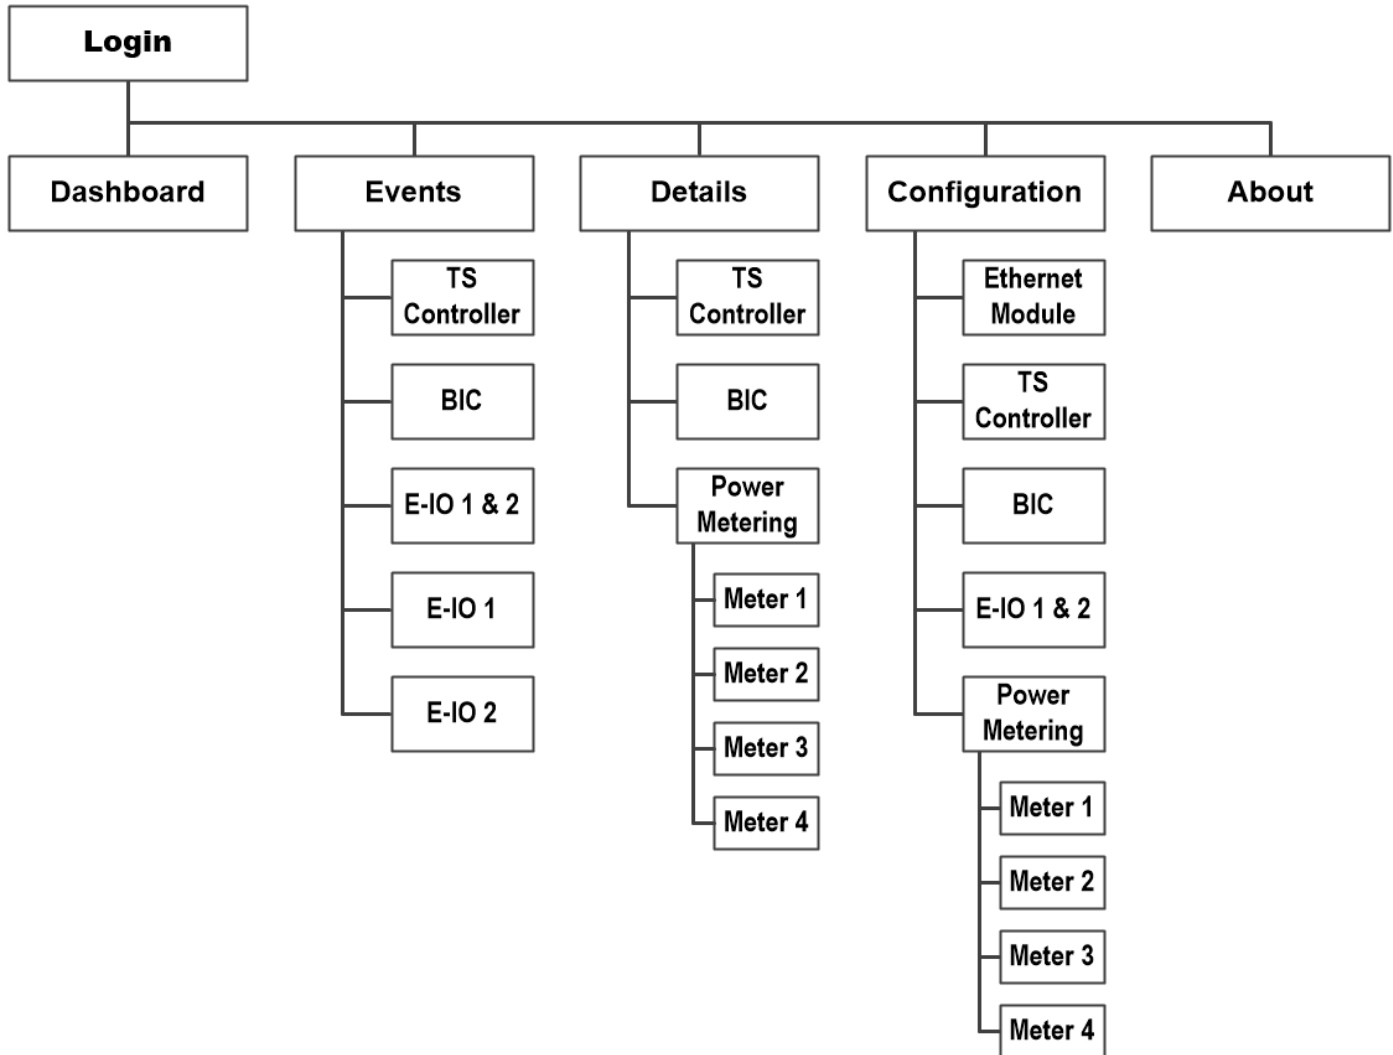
Login

Dashboard

Events

TS Controller

BIC

E-IO 1 & 2

E-IO 1

E-IO 2

Details

TS Controller

BIC

Power Metering

Meter 1

Meter 2

Meter 3

Meter 4

Configuration

Ethernet Module

TS Controller

BIC

E-IO 1 & 2

Power Metering

Meter 1

Meter 2

Meter 3

Meter 4

About